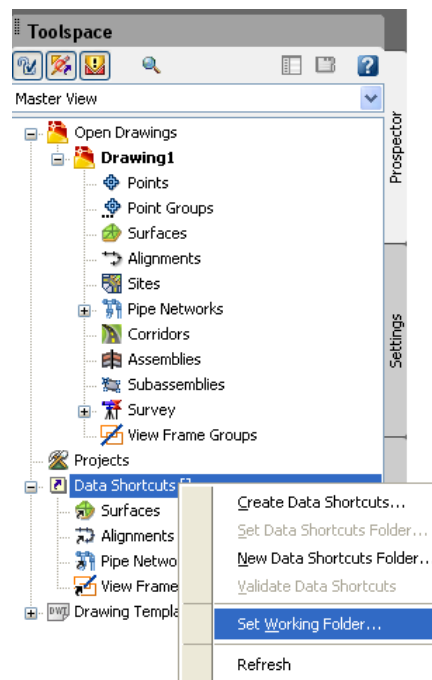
Toolspace

Master View

Open Drawings
Drawing1
Points
Point Groups
Surfaces
Alignments
Sites
Pipe Networks
Corridors
Assemblies
Subassemblies
Survey
View Frame Groups
Projects
Data Shortcuts [
Surfaces
Alignments
Pipe Netwo
View Frame
Drawing Templa

Prospector
Settings

Create Data Shortcuts...
Set Data Shortcuts Folder...
New Data Shortcuts Folder...
Validate Data Shortcuts
Set Working Folder...
Refresh